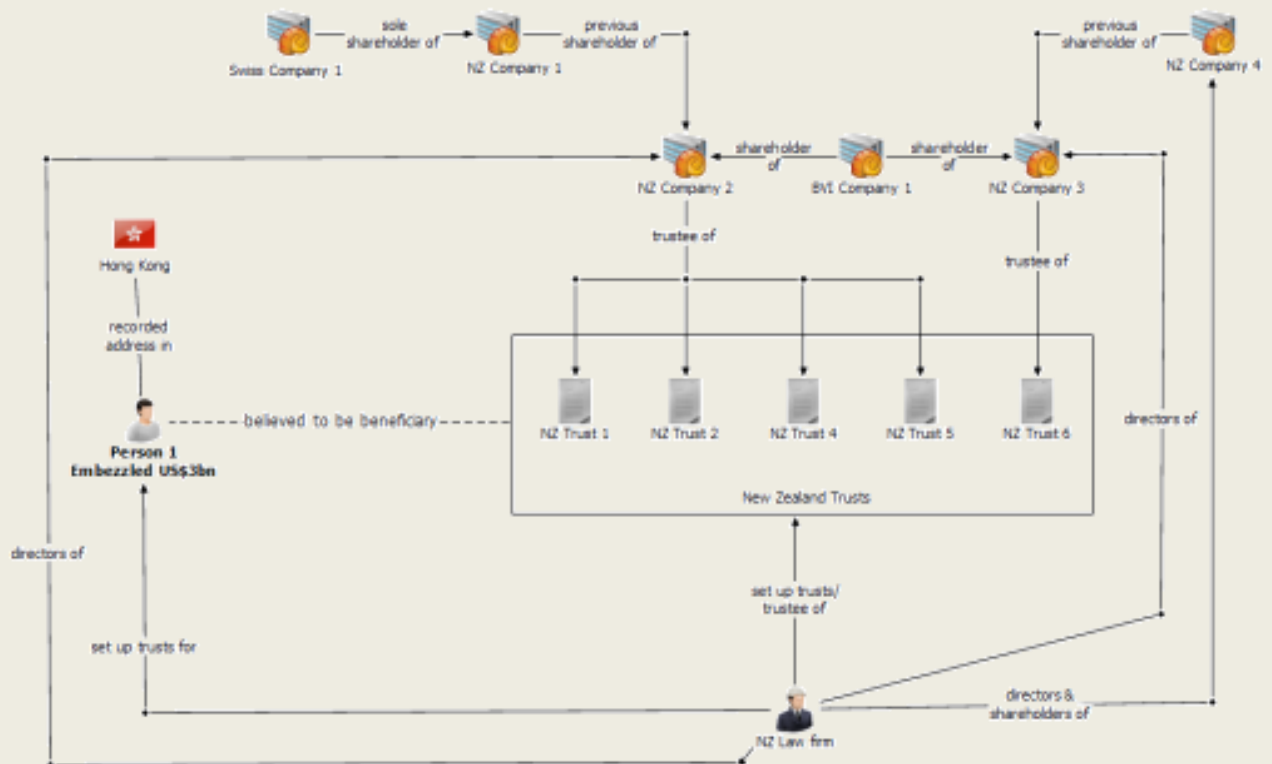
Swiss Company 1
sole shareholder of
NZ Company 1
previous shareholder of
previous shareholder of
NZ Company 4
NZ Company 2
shareholder of
BVI Company 1
shareholder of
NZ Company 3
Hong Kong
recorded address in
trustee of
trustee of
Person 1
Embezzled US$3bn
believed to be beneficiary
NZ Trust 1
NZ Trust 2
NZ Trust 4
NZ Trust 5
NZ Trust 6
New Zealand Trusts
directors of
directors of
set up trusts/ trustee of
set up trusts for
directors & shareholders of
NZ Law firm